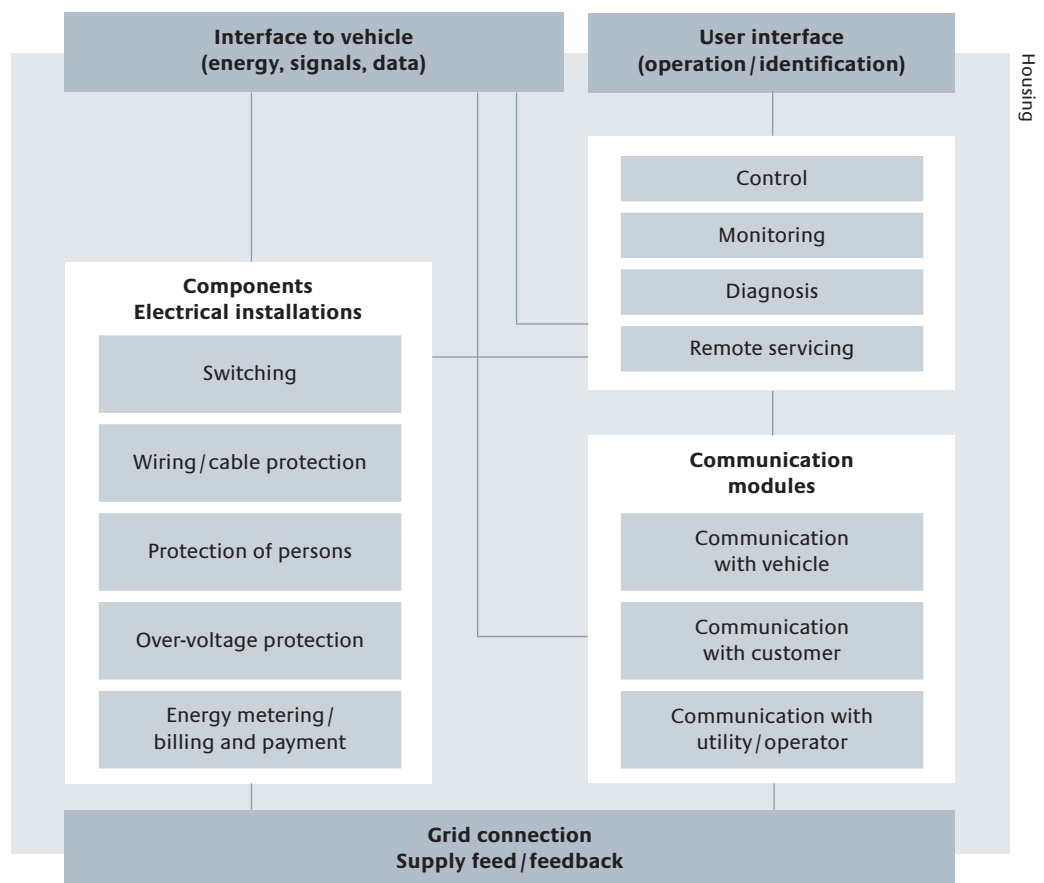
Interface to vehicle
(energy, signals, data)

User interface
(operation / identification)

Housing

Control

Monitoring

Diagnosis

Remote servicing

Components
Electrical installations

Switching

Wiring / cable protection

Protection of persons

Over-voltage protection

Energy metering / billing and payment

Communication modules

Communication with vehicle

Communication with customer

Communication with utility / operator

Grid connection
Supply feed / feedback